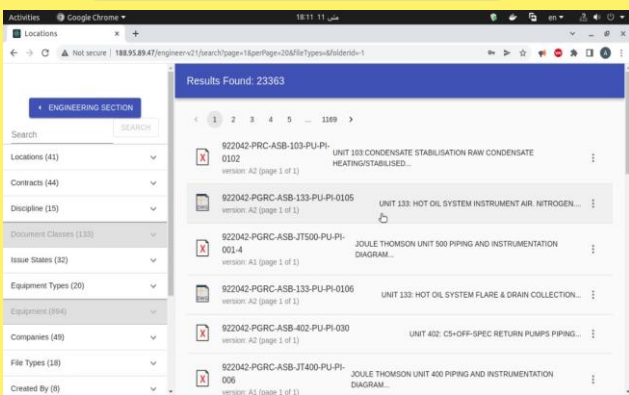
Activities Google Chrome ▾ 18:11 11 مئي en ▾

Locations × +

Not secure | 188.95.89.47/engineer-v21/search?page=1&perPage=20&fileTypes=&folderId=1

ENGINEERING SECTION

Search SEARCH

Locations (41)

Contracts (44)

Discipline (15)

Document Classes (133)

Issue States (32)

Equipment Types (20)

Equipment (894)

Companies (49)

File Types (18)

Created By (8)

Results Found: 23363

‹ 1 2 3 4 5 ... 1169 ›

922042-PRC-ASB-103-PU-PI-0102
version: A2 (page 1 of 1)
UNIT 103:CONDENSATE STABILISATION RAW CONDENSATE HEATING/STABILISED...

922042-PGRC-ASB-133-PU-PI-0105
version: A2 (page 1 of 1)
UNIT 133: HOT OIL SYSTEM INSTRUMENT AIR. NITROGEN...

922042-PGRC-ASB-JT500-PU-PI-001-4
version: A1 (page 1 of 1)
JOULE THOMSON UNIT 500 PIPING AND INSTRUMENTATION DIAGRAM...

922042-PGRC-ASB-133-PU-PI-0106
version: A2 (page 1 of 1)
UNIT 133: HOT OIL SYSTEM FLARE & DRAIN COLLECTION...

922042-PGRC-ASB-402-PU-PI-030
version: A2 (page 1 of 1)
UNIT 402: C5+OFF-SPEC RETURN PUMPS PIPING...

922042-PGRC-ASB-JT400-PU-PI-006
version: A1 (page 1 of 1)
JOULE THOMSON UNIT 400 PIPING AND INSTRUMENTATION DIAGRAM...